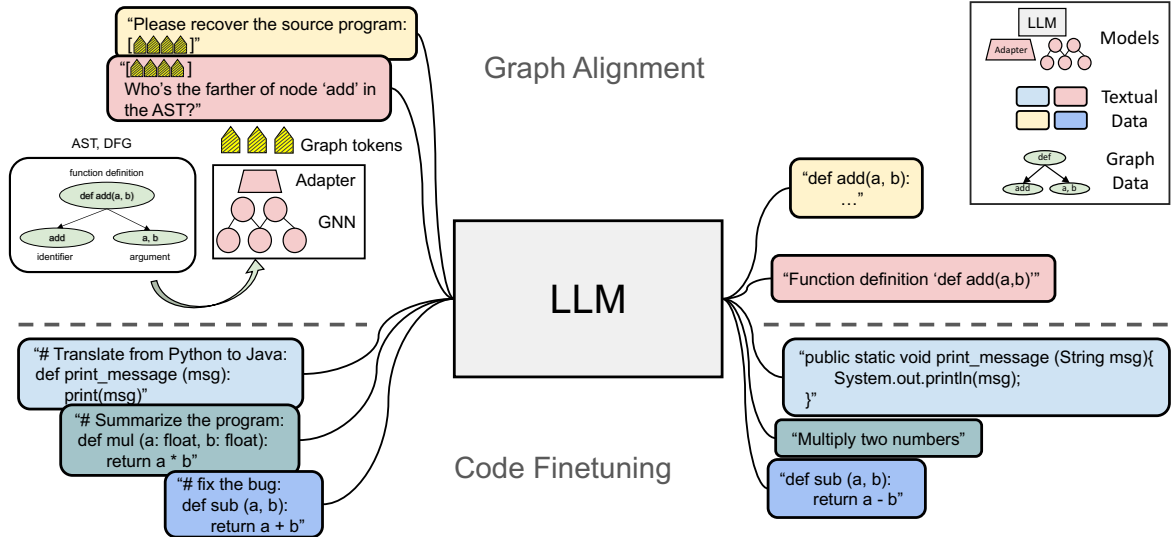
"Please recover the source program: [ ]"

"[ ]
Who's the farther of node 'add' in the AST?"

Graph Alignment

LLM
Adapter
Models

Textual Data

def
add
a, b
Graph Data

AST, DFG

function definition
def add(a, b)
add
identifier
a, b
argument

Graph tokens

Adapter

GNN

"def add(a, b):
…"

LLM

"Function definition 'def add(a,b)'"

"# Translate from Python to Java:
def print_message (msg):
print(msg)"

"# Summarize the program:
def mul (a: float, b: float):
return a * b"

"# fix the bug:
def sub (a, b):
return a + b"

Code Finetuning

"public static void print_message (String msg){
System.out.println(msg);
}"

"Multiply two numbers"

"def sub (a, b):
return a - b"